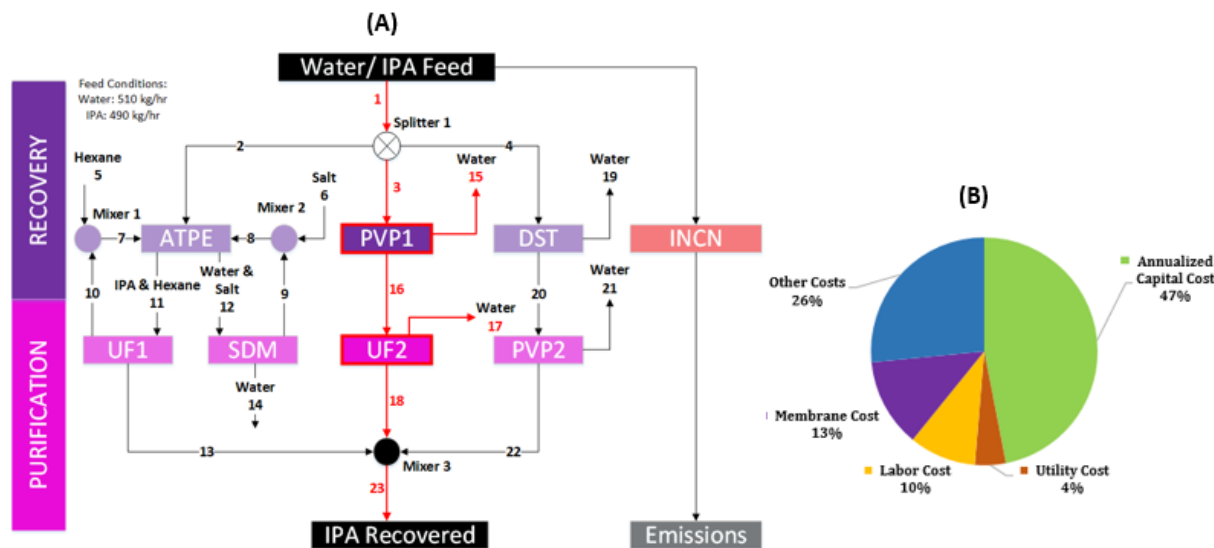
(A)

Water/ IPA Feed

Feed Conditions:
Water: 510 kg/hr
IPA: 490 kg/hr

RECOVERY

PURIFICATION

1

Splitter 1

2

4

Hexane
5

Mixer 1

7

ATPE

8

Mixer 2

Salt
6

3

Water
15

PVP1

DST

Water
19

INCN

10

IPA & Hexane
11

Water & Salt
12

9

16

Water
17

20

Water
21

UF1

SDM

UF2

PVP2

Water
14

18

13

22

Mixer 3

23

IPA Recovered

Emissions

(B)

Other Costs
26%

Annualized Capital Cost
47%

Membrane Cost
13%

Labor Cost
10%

Utility Cost
4%